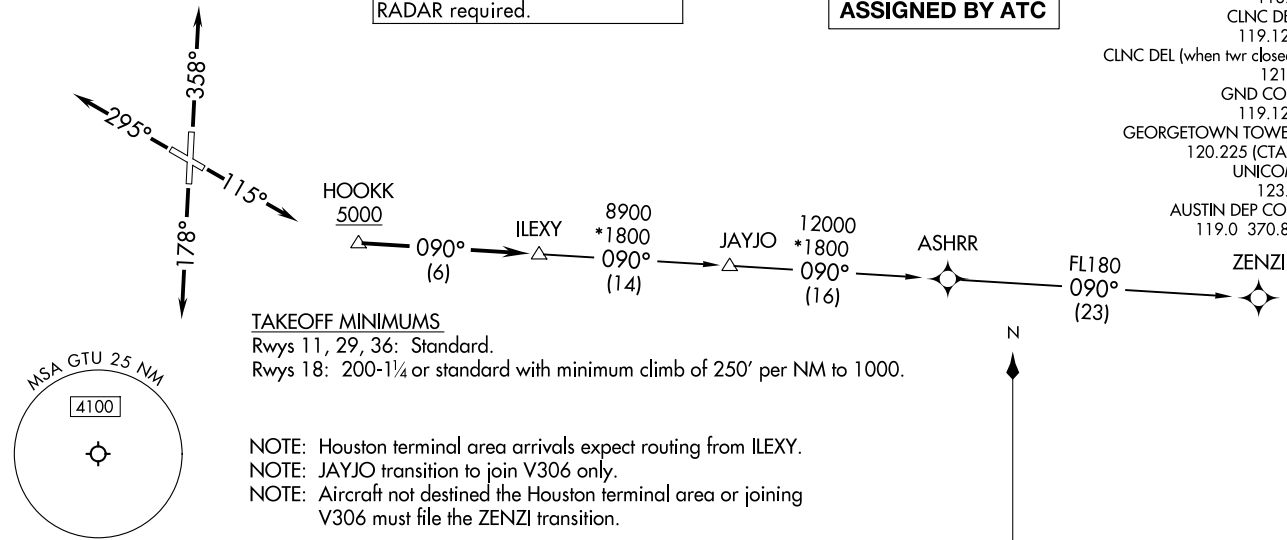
RADAR required.

ASSIGNED BY ATC

CLNC DE
119.12
CLNC DEL (when twr closed
121
GND CO
119.12
GEORGETOWN TOWE
120.225 (CTA
UNICO
123.
AUSTIN DEP CO
119.0 370.8

358°
295°
115°
178°

HOOKK
5000
090°
(6)

ILEXY
8900
*1800
090°
(14)

JAYJO
12000
*1800
090°
(16)

ASHRR

FL180
090°
(23)

ZENZI

N

TAKEOFF MINIMUMS
Rwys 11, 29, 36: Standard.
Rwys 18: 200-1¼ or standard with minimum climb of 250′ per NM to 1000.

MSA GTU 25 NM
4100

NOTE: Houston terminal area arrivals expect routing from ILEXY.
NOTE: JAYJO transition to join V306 only.
NOTE: Aircraft not destined the Houston terminal area or joining V306 must file the ZENZI transition.